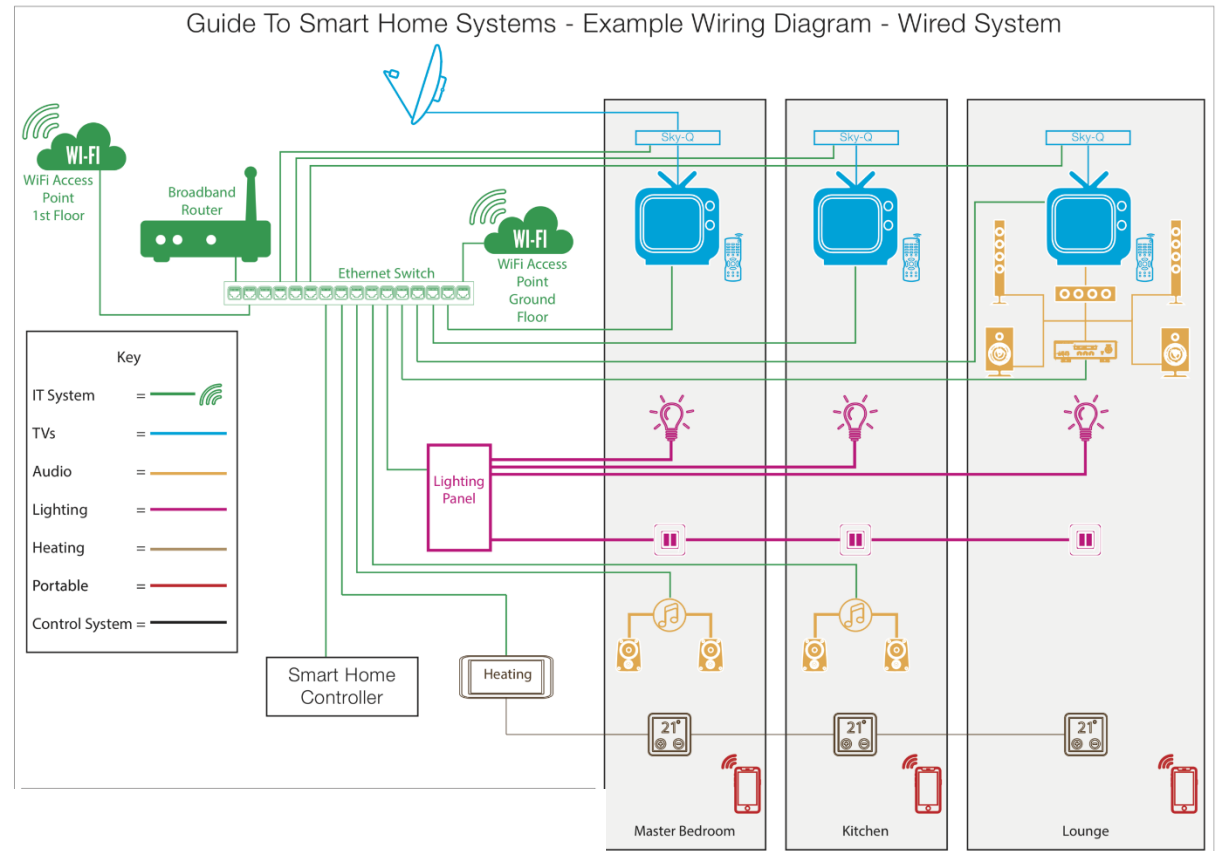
Guide To Smart Home Systems - Example Wiring Diagram - Wired System

WI-FI
WiFi Access Point 1st Floor

Broadband Router

Ethernet Switch

WI-FI
WiFi Access Point Ground Floor

Sky-Q

Sky-Q

Sky-Q

Key

IT System =

TVs =

Audio =

Lighting =

Heating =

Portable =

Control System =

Lighting Panel

Smart Home Controller

Heating

21°

21°

21°

Master Bedroom

Kitchen

Lounge